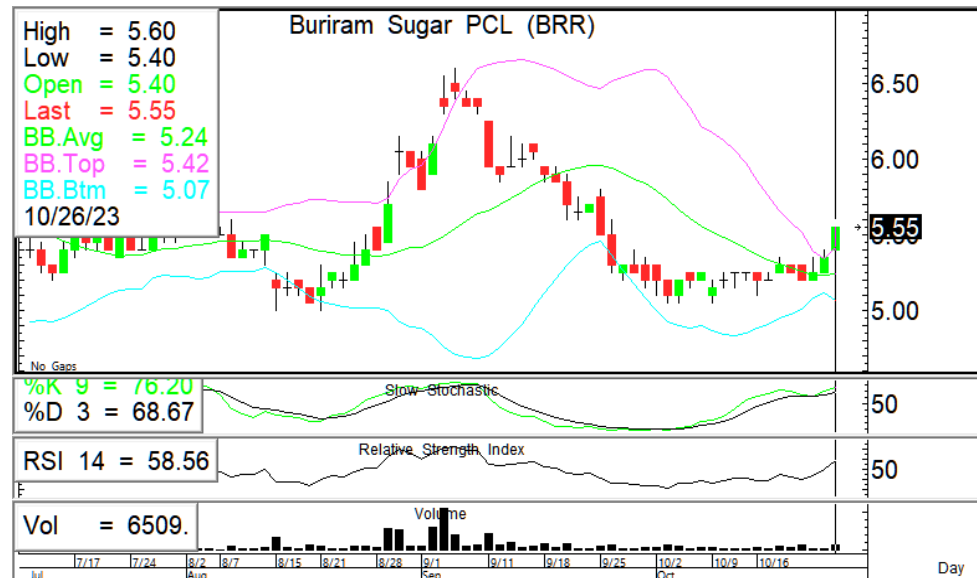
High = 5.60
Low = 5.40
Open = 5.40
Last = 5.55
BB.Avg = 5.24
BB.Top = 5.42
BB.Btm = 5.07
10/26/23

Buriram Sugar PCL (BRR)

6.50
6.00
5.55
5.00

No Gaps

%K 9 = 76.20
%D 3 = 68.67
Slow Stochastic
50

RSI 14 = 58.56
Relative Strength Index
50

Vol = 6509.
Volume

7/17 7/24 8/2 8/7 8/15 8/21 8/28 9/1 9/11 9/18 9/25 10/2 10/9 10/16
Jul Aug Sep Oct
Day